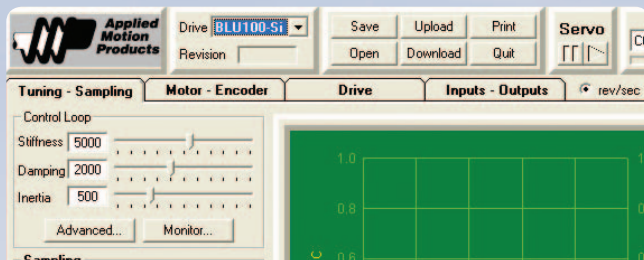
Applied Motion Products

Drive BLU100-S1

Revision

Save
Open
Upload
Download
Print
Quit

Servo

Cu

Tuning - Sampling
Motor - Encoder
Drive
Inputs - Outputs
rev/sec

Control Loop
Stiffness 5000
Damping 2000
Inertia 500

Advanced...
Monitor...

Sampling

1.0
0.8
0.6

1
0